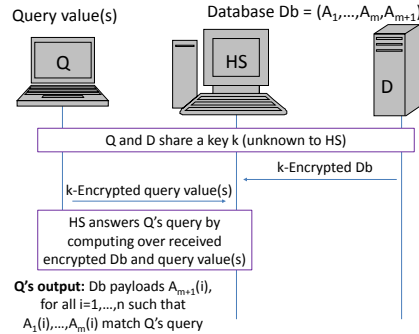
Query value(s)

Database Db = $(A_1,\ldots,A_m,A_{m+1}$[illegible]

Q

HS

D

Q and D share a key k (unknown to HS)

k-Encrypted Db

k-Encrypted query value(s)

HS answers Q's query by computing over received encrypted Db and query value(s)

**Q's output:** Db payloads $A_{m+1}(i)$, for all i=1,…,n such that $A_1(i),\ldots,A_m(i)$ match Q's query